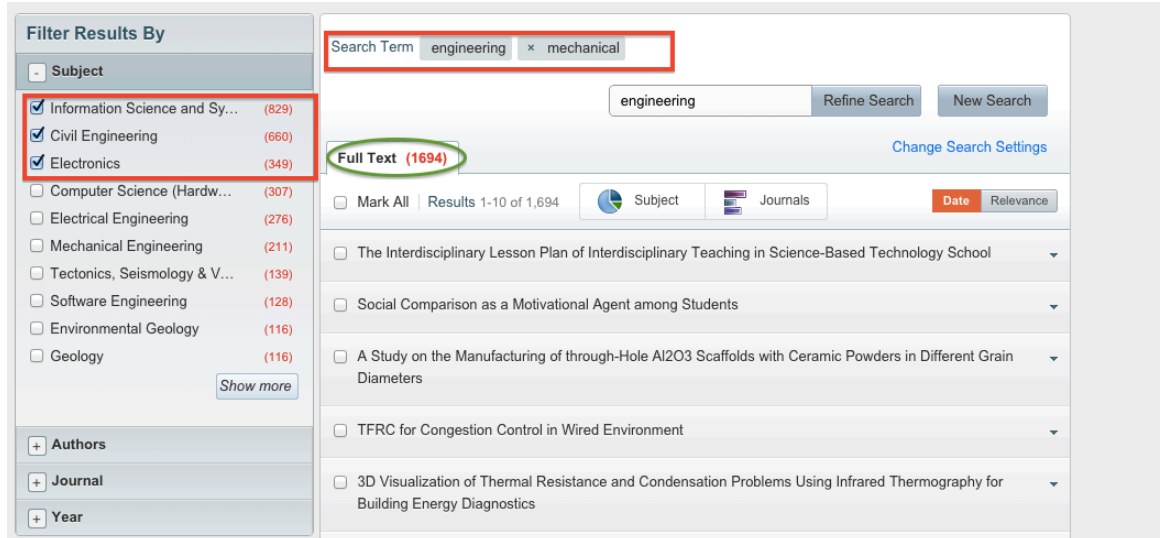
Filter Results By

- Subject

Information Science and Sy... (829)
Civil Engineering (660)
Electronics (349)
Computer Science (Hardw... (307)
Electrical Engineering (276)
Mechanical Engineering (211)
Tectonics, Seismology & V... (139)
Software Engineering (128)
Environmental Geology (116)
Geology (116)

Show more

+ Authors
+ Journal
+ Year

Search Term engineering × mechanical

engineering Refine Search New Search

Full Text (1694)

Change Search Settings

Mark All | Results 1-10 of 1,694 Subject Journals Date Relevance

The Interdisciplinary Lesson Plan of Interdisciplinary Teaching in Science-Based Technology School

Social Comparison as a Motivational Agent among Students

A Study on the Manufacturing of through-Hole Al2O3 Scaffolds with Ceramic Powders in Different Grain Diameters

TFRC for Congestion Control in Wired Environment

3D Visualization of Thermal Resistance and Condensation Problems Using Infrared Thermography for Building Energy Diagnostics